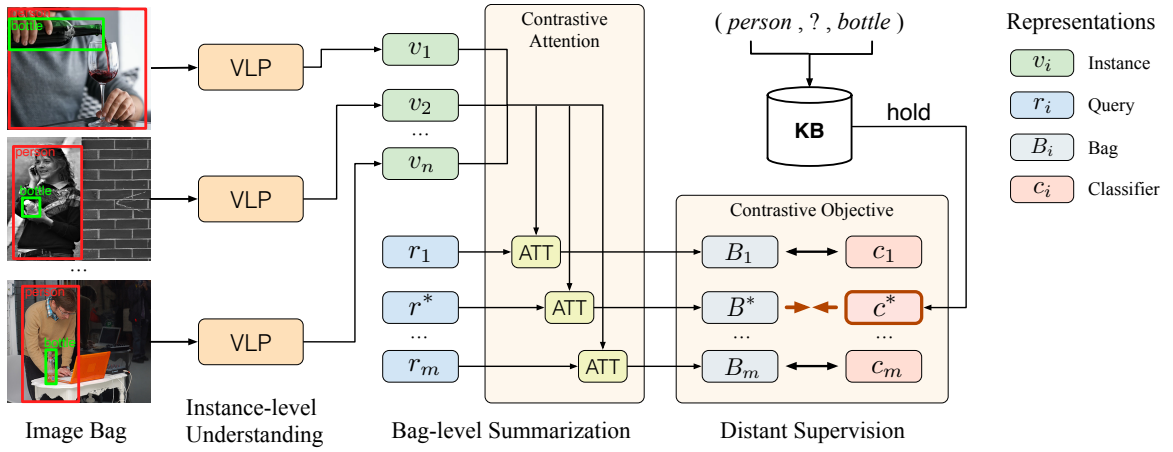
person
bottle

person
bottle

...

person
bottle

VLP

VLP

VLP

$v_1$

$v_2$

...

$v_n$

Contrastive Attention

$r_1$

$r^*$

...

$r_m$

ATT

ATT

ATT

( *person* , ? , *bottle* )

KB

hold

Contrastive Objective

$B_1$

$B^*$

...

$B_m$

$c_1$

$c^*$

...

$c_m$

Representations

$v_i$ Instance

$r_i$ Query

$B_i$ Bag

$c_i$ Classifier

Image Bag

Instance-level Understanding

Bag-level Summarization

Distant Supervision